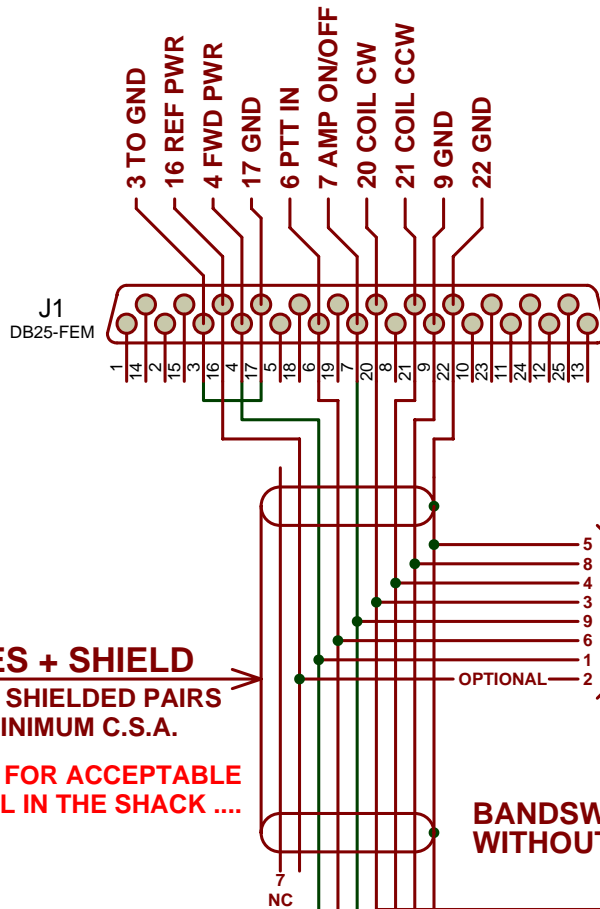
3 TO GND
16 REF PWR
4 FWD PWR
17 GND
6 PTT IN
7 AMP ON/OFF
20 COIL CW
21 COIL CCW
9 GND
22 GND

J1
DB25-FEM

1 14 2 15 3 16 4 17 5 18 6 19 7 20 8 21 9 22 10 23 11 24 12 25 13

5
8
4
3
9
6
1
OPTIONAL 2

ES + SHIELD
SHIELDED PAIRS
INIMUM C.S.A.

FOR ACCEPTABLE
L IN THE SHACK ....

BANDSW
WITHOUT

7
NC